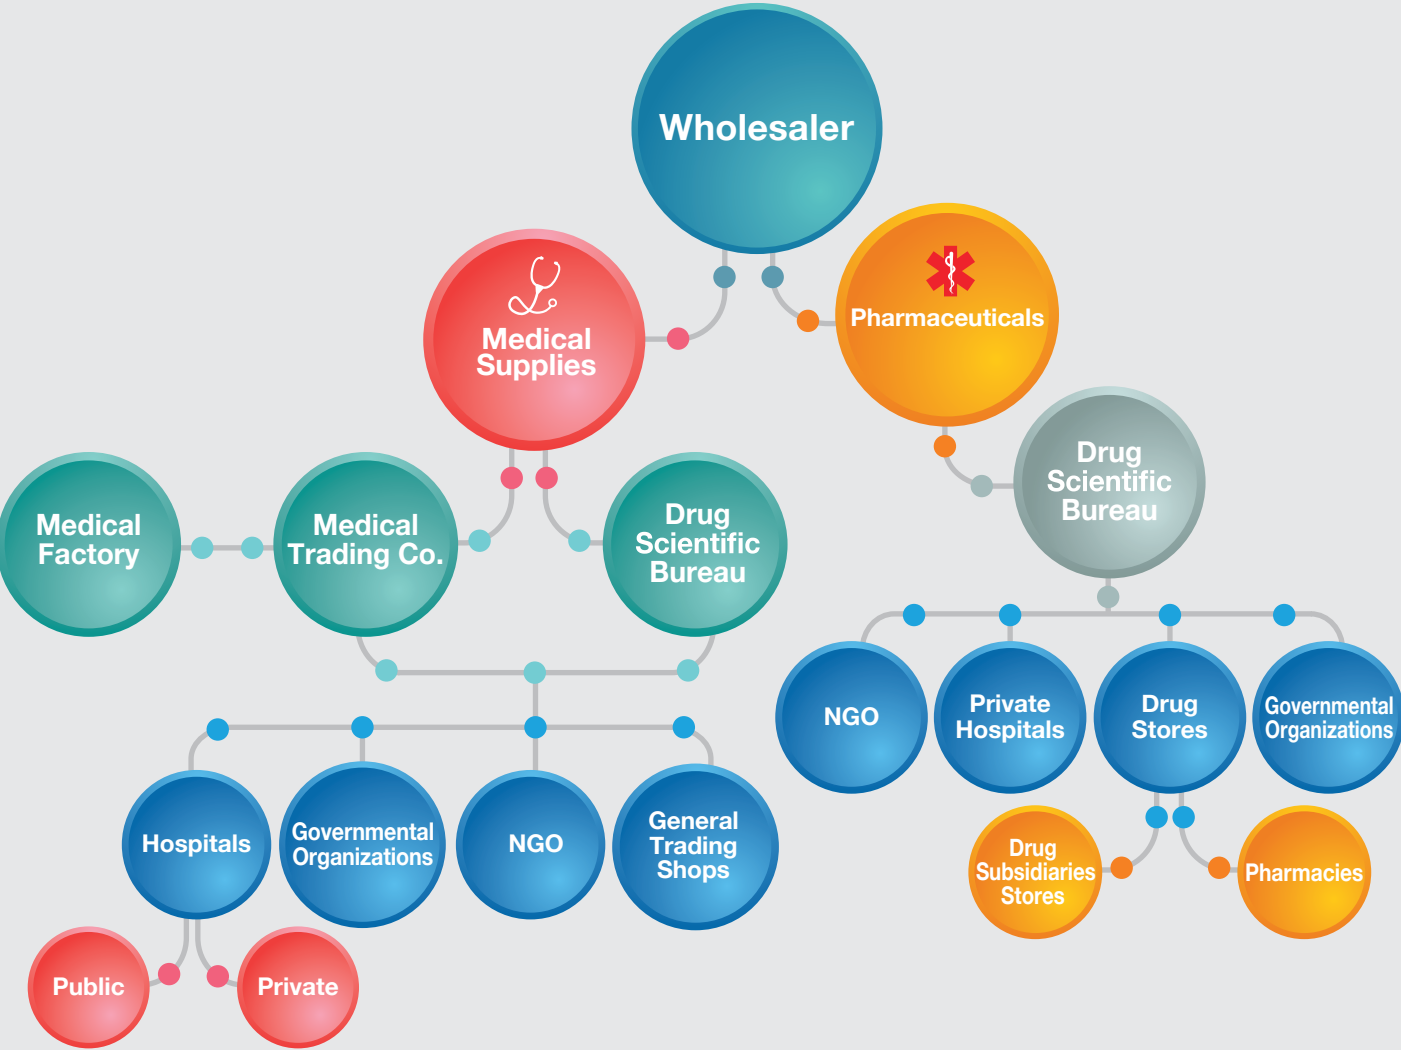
Wholesaler

Medical Supplies

Pharmaceuticals

Medical Factory

Medical Trading Co.

Drug Scientific Bureau

Drug Scientific Bureau

NGO

Private Hospitals

Drug Stores

Governmental Organizations

Hospitals

Governmental Organizations

NGO

General Trading Shops

Drug Subsidiaries Stores

Pharmacies

Public

Private